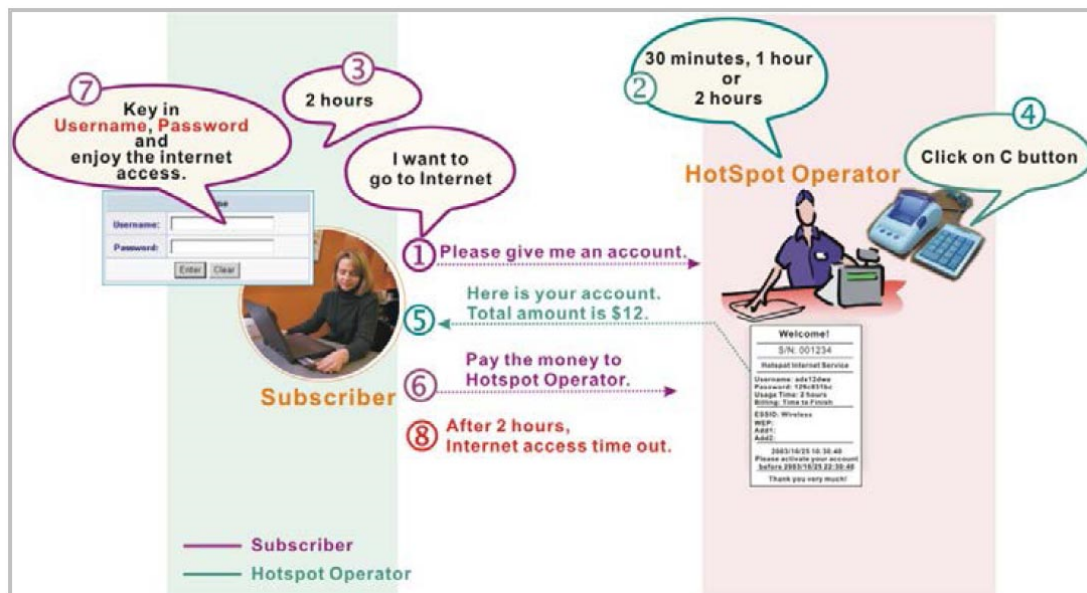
7
Key in Username, Password and enjoy the internet access.

3
2 hours

I want to go to Internet

2
30 minutes, 1 hour or 2 hours

4
Click on C button

HotSpot Operator

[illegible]
Username:
Password:
Enter Clear

1 Please give me an account.

5 Here is your account. Total amount is $12.

6 Pay the money to Hotspot Operator.

8 After 2 hours, Internet access time out.

Subscriber

Welcome!
S/N: 001234
Hotspot Internet Service
Username: ade12dwe
Password: 126c851bc
Usage Time: 2 hours
Billing: Time to Finish
ESSID: Wireless
WEP:
Add1:
Add2:
2003/10/25 10:30:40
Please activate your account before 2003/10/25 22:30:40
Thank you very much!

Subscriber
Hotspot Operator